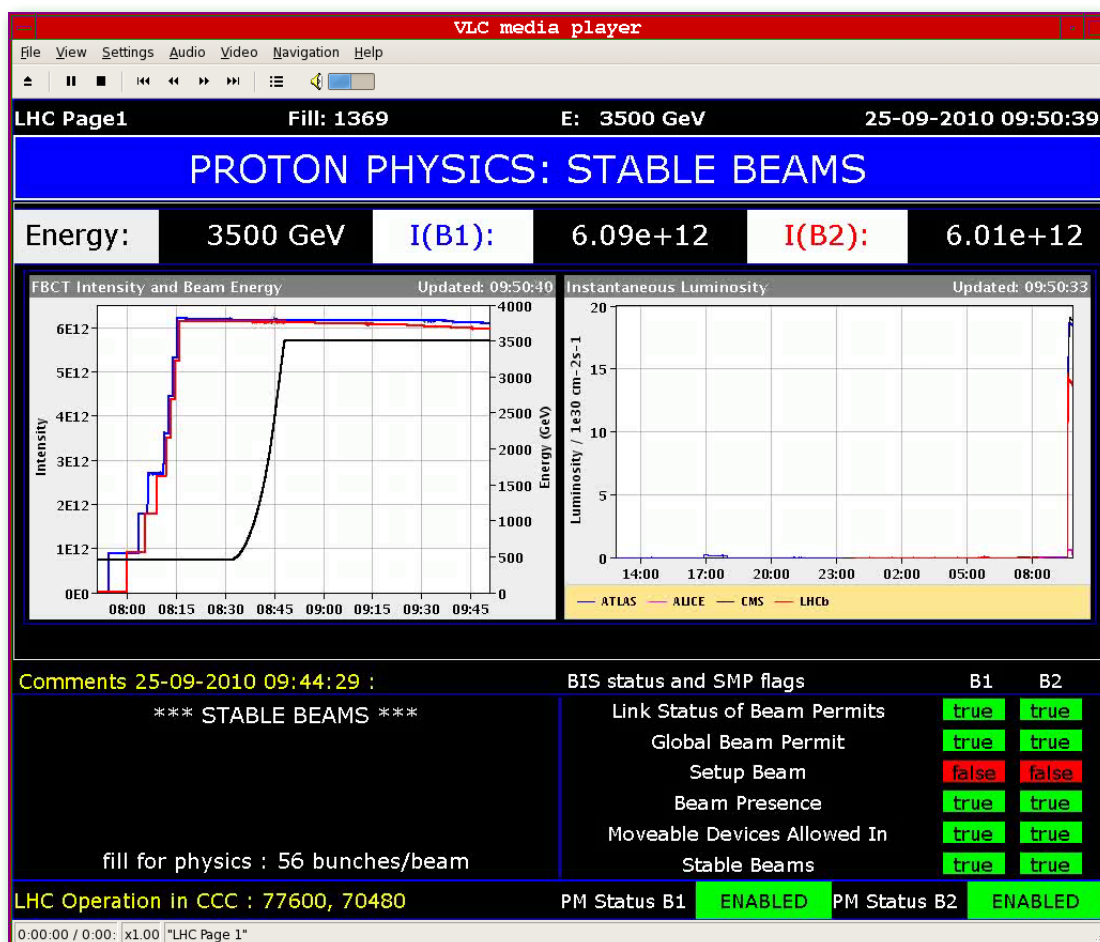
VLC media player

File View Settings Audio Video Navigation Help

LHC Page1 Fill: 1369 E: 3500 GeV 25-09-2010 09:50:39

PROTON PHYSICS: STABLE BEAMS

| Energy: | 3500 GeV | I(B1): | 6.09e+12 | I(B2): | 6.01e+12 |
|---|---|---|---|---|---|

FBCT Intensity and Beam Energy Updated: 09:50:40

Intensity
6E12
5E12
4E12
3E12
2E12
1E12
0E0
08:00 08:15 08:30 08:45 09:00 09:15 09:30 09:45
Energy (GeV)
4000
3500
3000
2500
2000
1500
1000
500
0

Instantaneous Luminosity Updated: 09:50:33

Luminosity / 1e30 cm-2s-1
20
15
10
5
0
14:00 17:00 20:00 23:00 02:00 05:00 08:00
ATLAS ALICE CMS LHCb

Comments 25-09-2010 09:44:29 :

*** STABLE BEAMS ***

fill for physics : 56 bunches/beam

| BIS status and SMP flags | B1 | B2 |
|---|---|---|
| Link Status of Beam Permits | true | true |
| Global Beam Permit | true | true |
| Setup Beam | false | false |
| Beam Presence | true | true |
| Moveable Devices Allowed In | true | true |
| Stable Beams | true | true |

LHC Operation in CCC : 77600, 70480 PM Status B1 ENABLED PM Status B2 ENABLED

0:00:00 / 0:00: x1.00 "LHC Page 1"